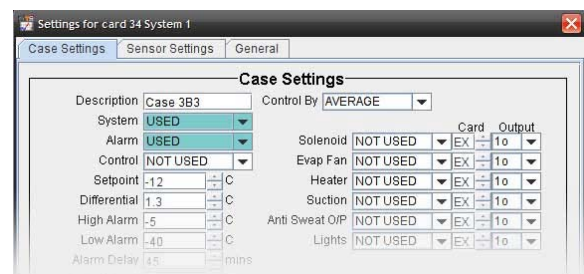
Settings for card 34 System 1

Case Settings | Sensor Settings | General

Case Settings

Description Case 3B3
Control By AVERAGE
System USED
Alarm USED
Control NOT USED
Setpoint -12 C
Differential 1.3 C
High Alarm -5 C
Low Alarm -40 C
Alarm Delay 45 mins

Card Output
Solenoid NOT USED EX 1o
Evap Fan NOT USED EX 1o
Heater NOT USED EX 1o
Suction NOT USED EX 1o
Anti Sweat O/P NOT USED EX 1o
Lights NOT USED EX 1o